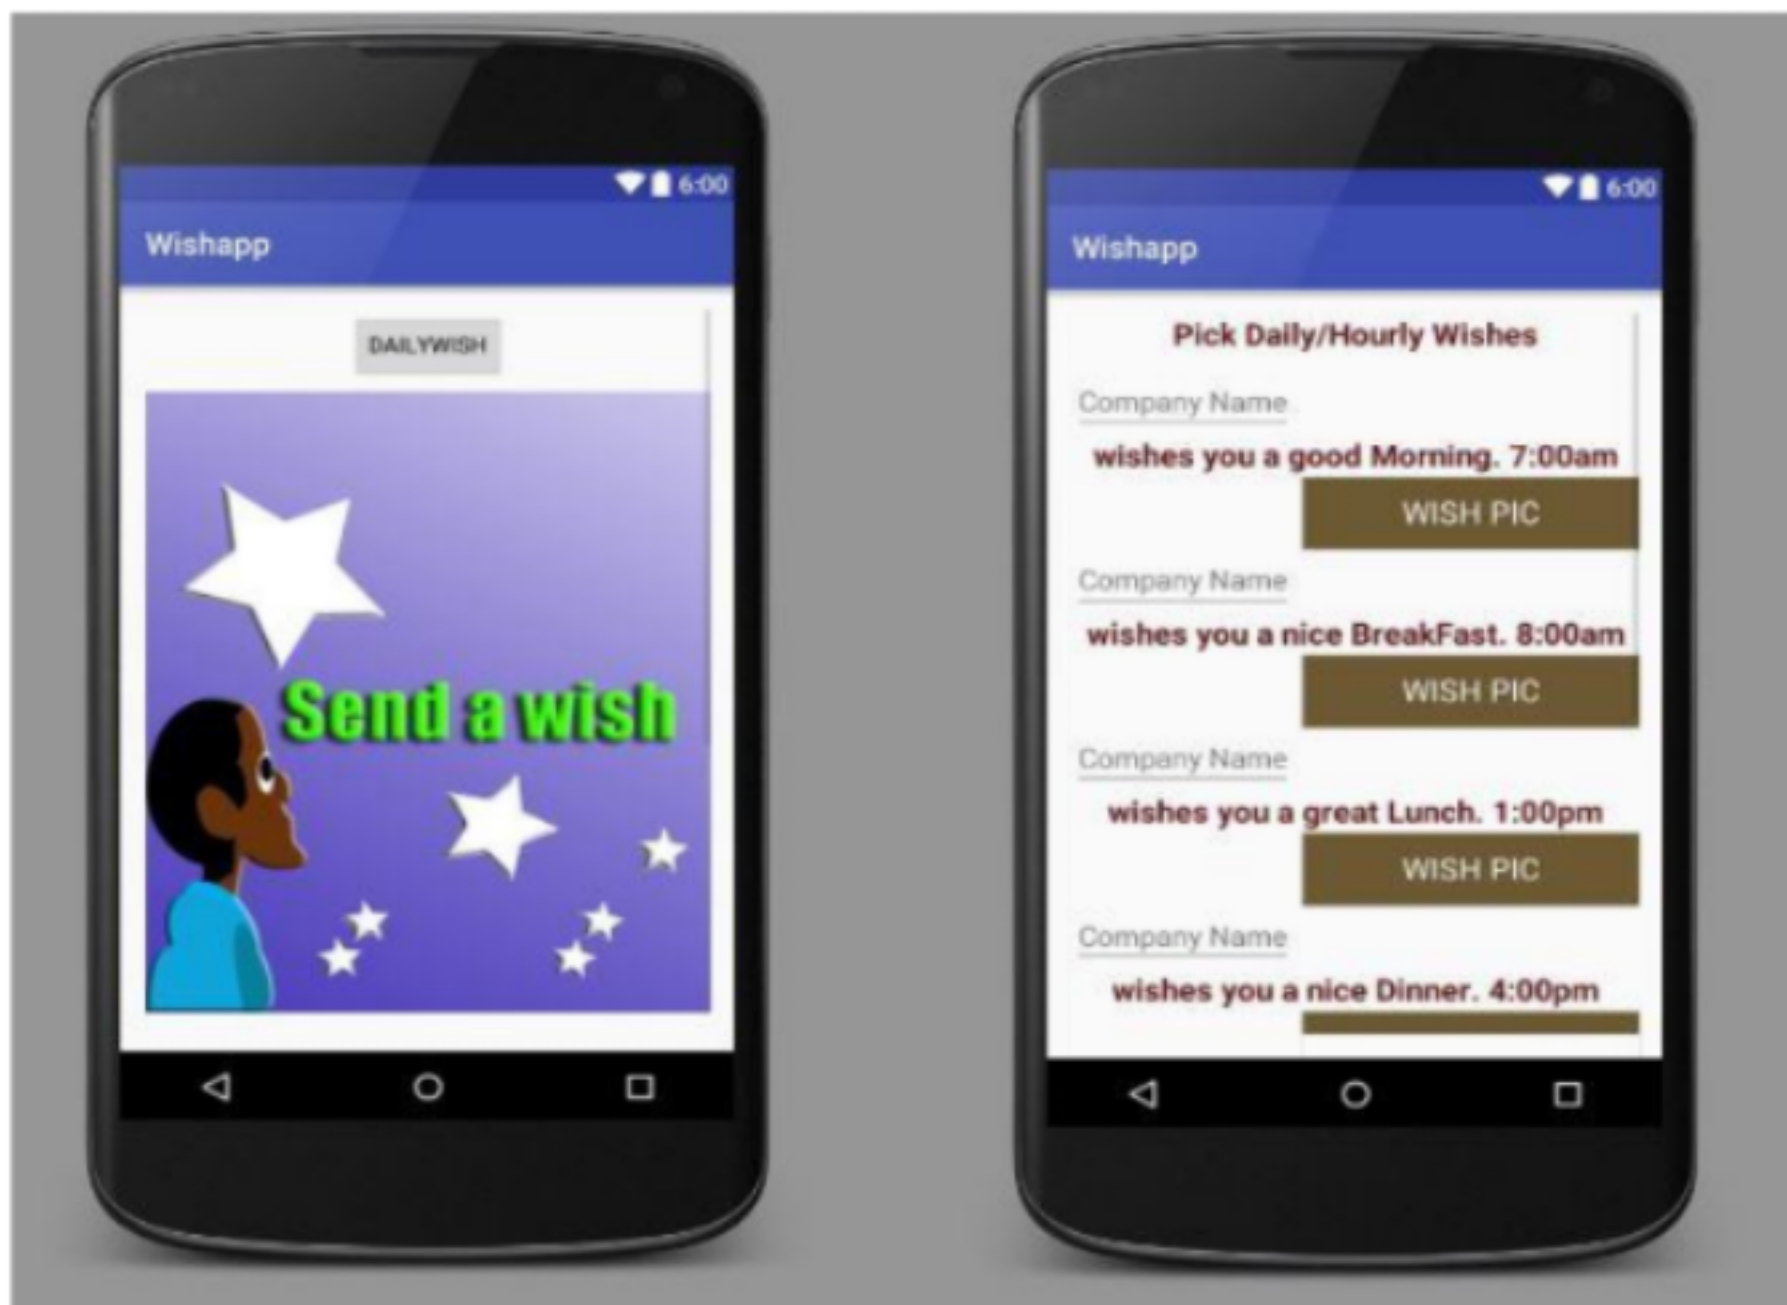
6:00

Wishapp

DAILYWISH

Send a wish

6:00

Wishapp

Pick Daily/Hourly Wishes

Company Name

wishes you a good Morning. 7:00am

WISH PIC

Company Name

wishes you a nice BreakFast. 8:00am

WISH PIC

Company Name

wishes you a great Lunch. 1:00pm

WISH PIC

Company Name

wishes you a nice Dinner. 4:00pm